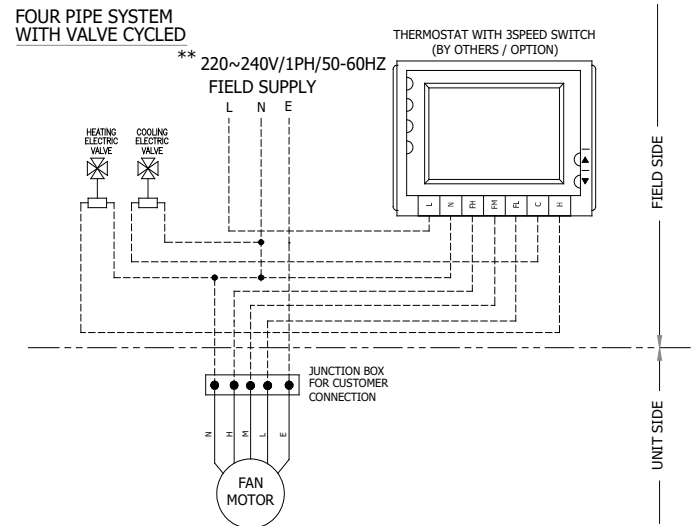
FOUR PIPE SYSTEM
WITH VALVE CYCLED

THERMOSTAT WITH 3SPEED SWITCH
(BY OTHERS / OPTION)

** 220~240V/1PH/50-60HZ
FIELD SUPPLY

L N E

HEATING ELECTRIC VALVE

COOLING ELECTRIC VALVE

L N FH FM FL C H

FIELD SIDE

JUNCTION BOX FOR CUSTOMER CONNECTION

N H M L E

UNIT SIDE

FAN MOTOR